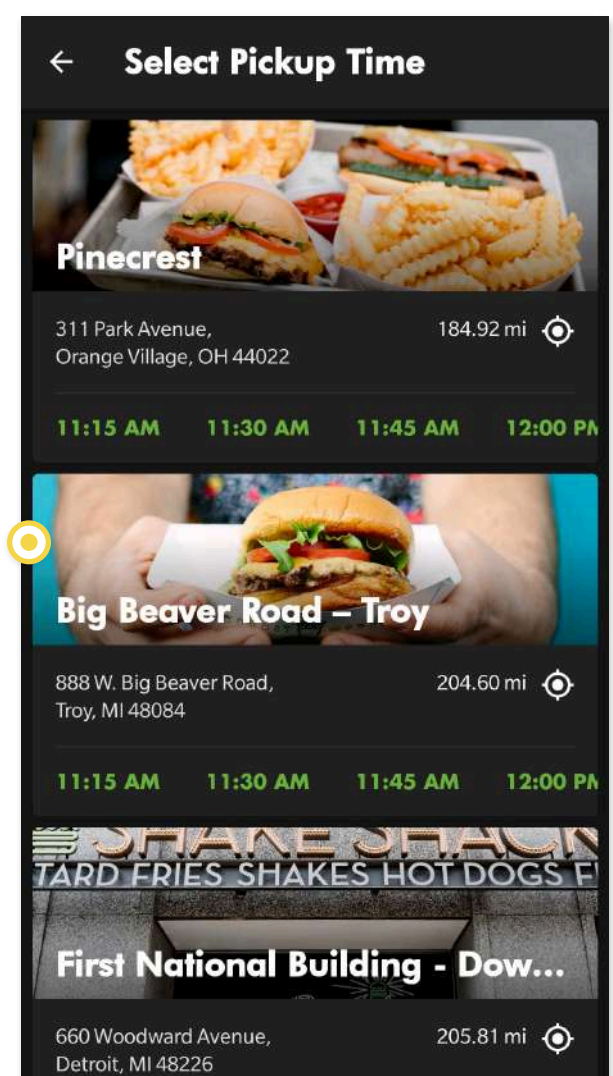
Select Pickup Time

Pinecrest

311 Park Avenue,
Orange Village, OH 44022

184.92 mi

11:15 AM 11:30 AM 11:45 AM 12:00 PM

Big Beaver Road – Troy

888 W. Big Beaver Road,
Troy, MI 48084

204.60 mi

11:15 AM 11:30 AM 11:45 AM 12:00 PM

SHAKE SHACK
TARD FRIES SHAKES HOT DOGS F

First National Building - Dow...

660 Woodward Avenue,
Detroit, MI 48226

205.81 mi